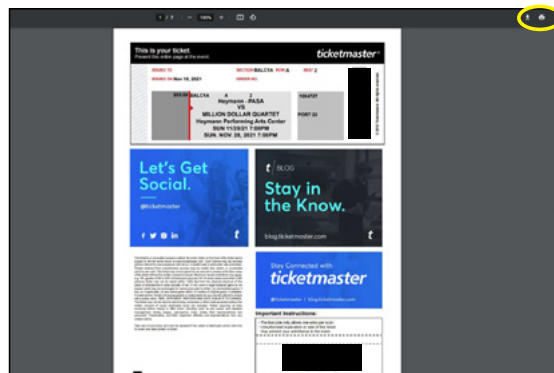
1 / 2 | — 100% + |

This is your ticket
Present this entire page at the event

ticketmaster

ISSUED TO
ISSUED ON Nov 18, 2021
SECTION BALCYA ROW A
ORDER NO.
SEAT 2

BALCYA A 2
Heymann - PASA
VS
MILLION DOLLAR QUARTET
Heymann Performing Arts Center
SUN 11/28/21 7:00PM
SUN. NOV 28, 2021 7:00PM

PORT 22

Let's Get Social.
@ticketmaster

t BLOG
Stay in the Know.
blog.ticketmaster.com

Stay Connected with
ticketmaster
@ticketmaster | blog.ticketmaster.com

Important Instructions:

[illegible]